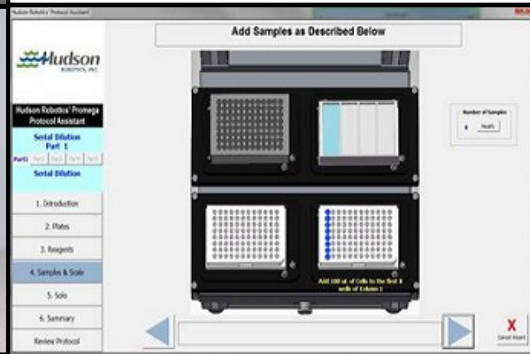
Hudson Robotics' Protocol Assistant

Add Samples as Described Below

Hudson ROBOTICS, INC.

Hudson Robotics' Promega Protocol Assistant

Serial Dilution Part 1

Part1 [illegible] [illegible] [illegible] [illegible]

Serial Dilution

1. Introduction

2. Plates

3. Reagents

4. Samples & Scale

5. Solo

6. Summary

Review Protocol

Number of Samples

8 Modify

Add 100 ul of Cells to the first 8 wells of Column 1

X
Cancel Wizard